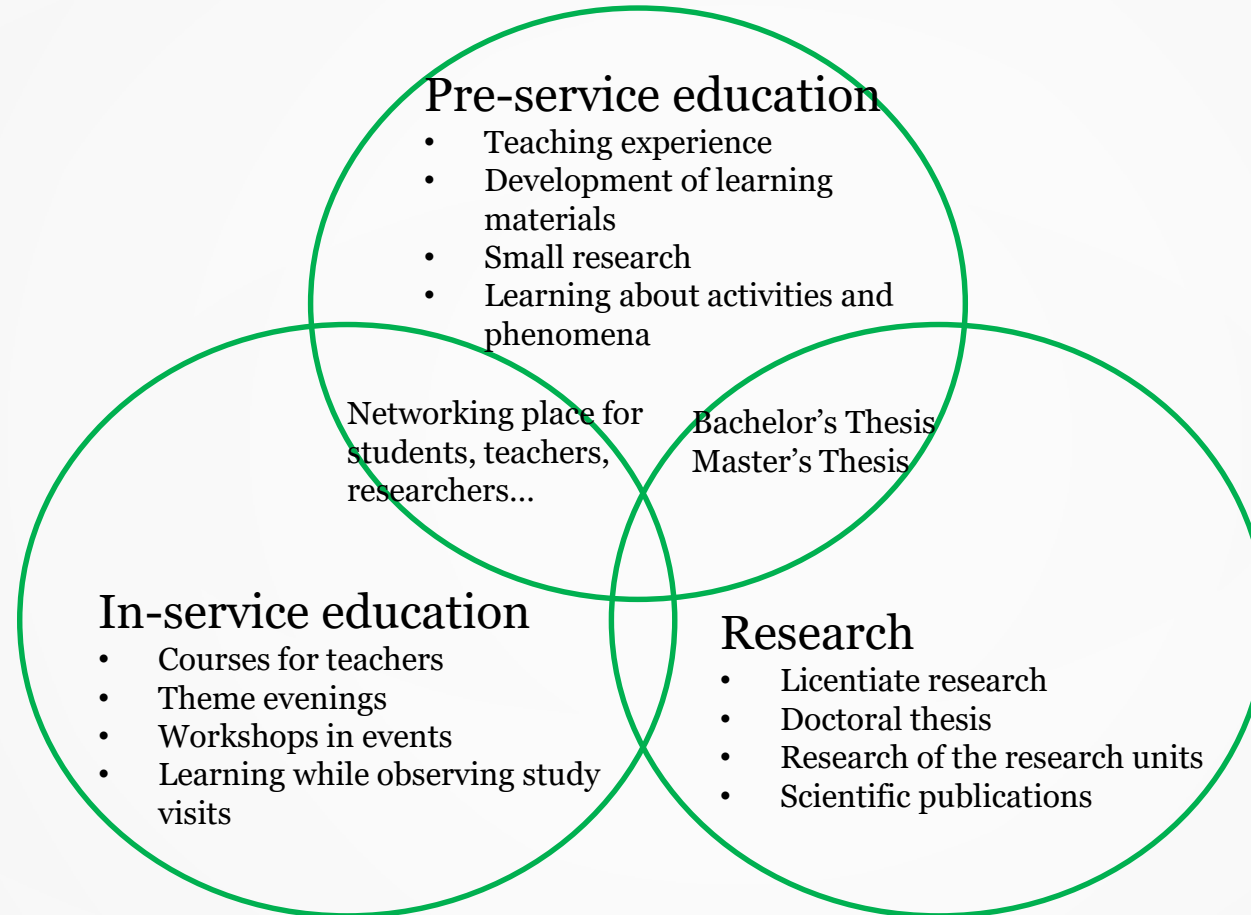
Pre-service education
- Teaching experience
- Development of learning materials
- Small research
- Learning about activities and phenomena

Networking place for students, teachers, researchers…

Bachelor’s Thesis
Master’s Thesis

In-service education
- Courses for teachers
- Theme evenings
- Workshops in events
- Learning while observing study visits

Research
- Licentiate research
- Doctoral thesis
- Research of the research units
- Scientific publications